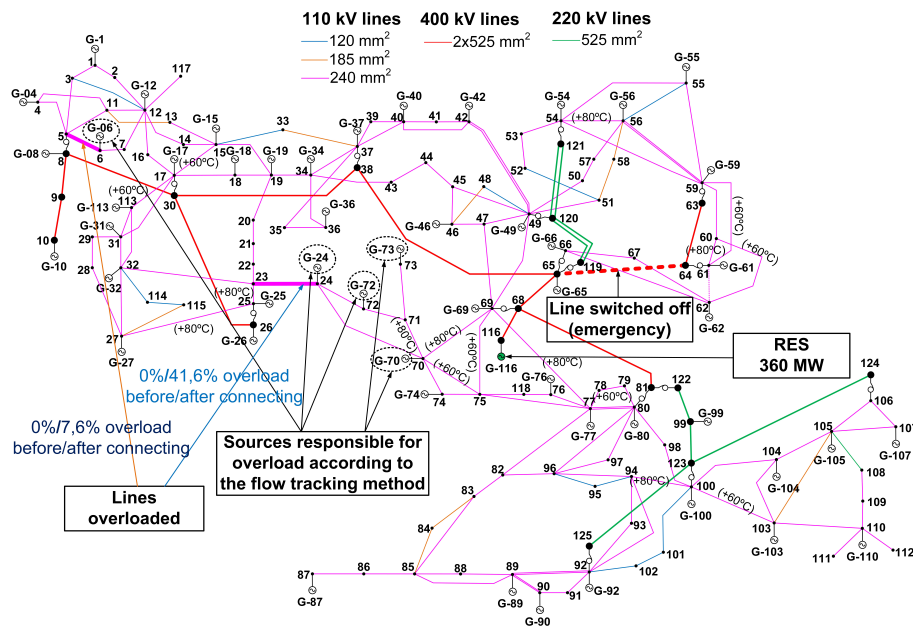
110 kV lines
120 mm$^2$
185 mm$^2$
240 mm$^2$

400 kV lines
2x525 mm$^2$

220 kV lines
525 mm$^2$

G-1
1
2
3
117
G-12
G-04
4
11
12
13
G-15
33
G-40
G-42
G-54
G-56
G-55
55
5
G-06
6
7
14
G-17
15
G-18
G-19
G-37
39
40
41
42
54
(+80°C)
56
53
121
G-08
8
16
17
(+60°C)
18
19
G-34
34
37
38
44
57
58
52
50
G-59
59
9
(+60°C)
G-113
113
30
43
45
48
51
63
20
G-36
35
36
47
49
120
60
(+60°C)
G-31
29
31
21
G-46
46
G-49
G-66
66
(+80°C)
(+60°C)
10
G-10
22
G-24
G-73
73
65
119
67
64
61
G-61
28
32
23
24
G-65
G-32
114
115
25
G-25
G-72
72
G-69
69
68
Line switched off (emergency)
62
G-62
(+80°C)
27
G-27
26
G-26
71
(+80°C)
(+60°C)
(+60°C)
116
G-116
(+80°C)
RES 360 MW
G-70
70
(+60°C)
G-74
74
75
118
G-76
76
78
79
77
81
122
124
0%/41,6% overload before/after connecting
80
G-99
99
106
G-77
G-80
98
105
107
0%/7,6% overload before/after connecting
Sources responsible for overload according to the flow tracking method
97
123
104
G-105
108
82
96
95
94
(+80°C)
100
G-104
109
83
G-100
(+60°C)
Lines overloaded
84
93
103
110
G-103
111
G-110
112
125
92
101
102
87
86
85
88
89
90
91
G-92
G-87
G-89
G-90